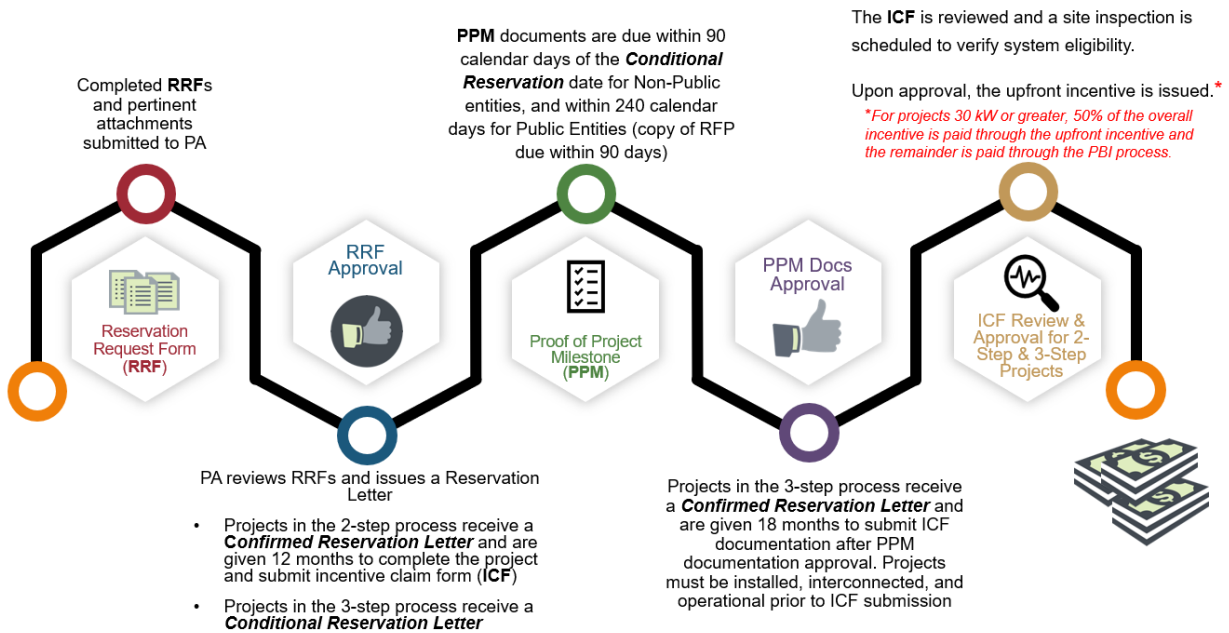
Completed **RRF**s and pertinent attachments submitted to PA

Reservation Request Form (**RRF**)

RRF Approval

PA reviews RRFs and issues a Reservation Letter

- Projects in the 2-step process receive a ***Confirmed Reservation Letter*** and are given 12 months to complete the project and submit incentive claim form (**ICF**)
- Projects in the 3-step process receive a ***Conditional Reservation Letter***

**PPM** documents are due within 90 calendar days of the ***Conditional Reservation*** date for Non-Public entities, and within 240 calendar days for Public Entities (copy of RFP due within 90 days)

Proof of Project Milestone (**PPM**)

PPM Docs Approval

Projects in the 3-step process receive a ***Confirmed Reservation Letter*** and are given 18 months to submit ICF documentation after PPM documentation approval. Projects must be installed, interconnected, and operational prior to ICF submission

The **ICF** is reviewed and a site inspection is scheduled to verify system eligibility.

Upon approval, the upfront incentive is issued.*

*For projects 30 kW or greater, 50% of the overall incentive is paid through the upfront incentive and the remainder is paid through the PBI process.

ICF Review & Approval for 2-Step & 3-Step Projects